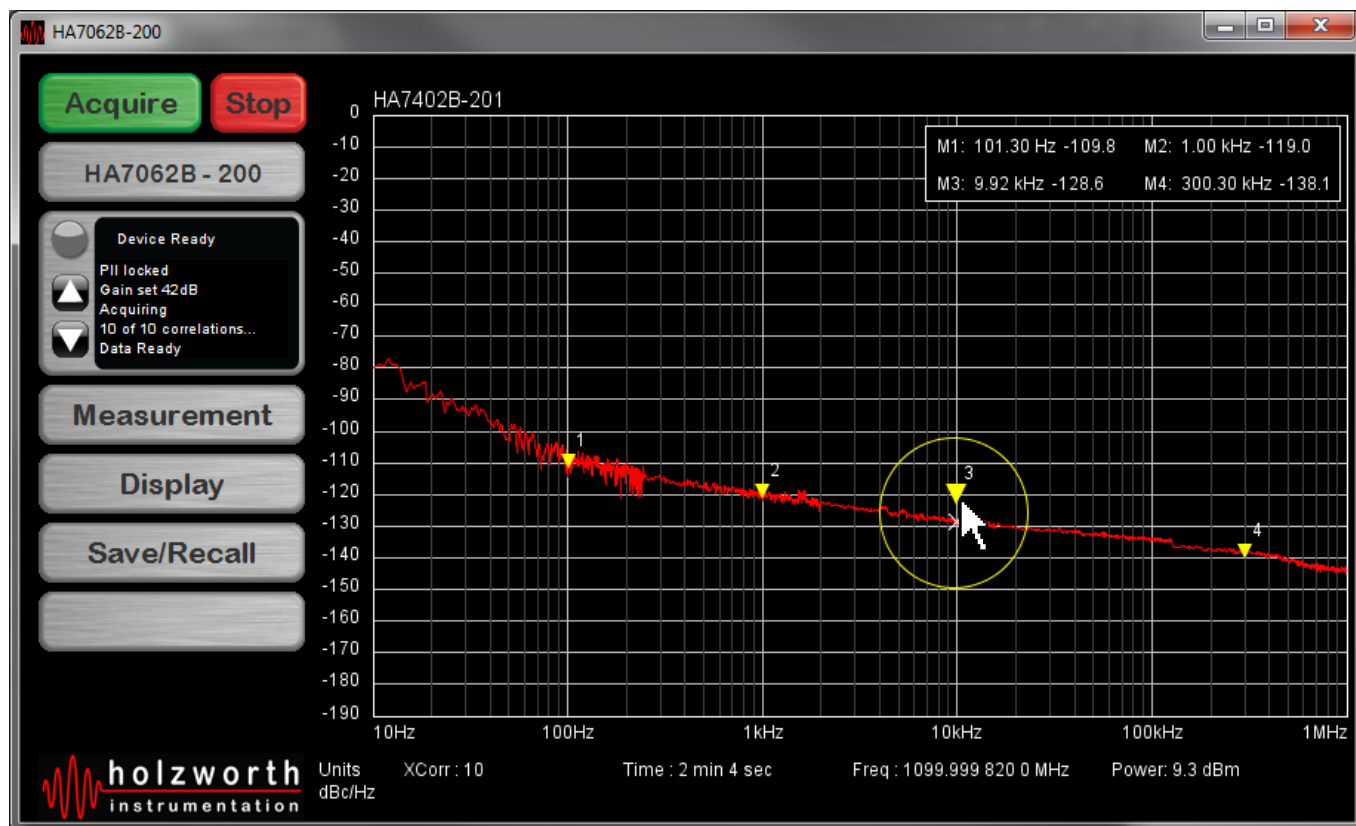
HA7062B-200

Acquire Stop

HA7062B - 200

Device Ready

Pll locked
Gain set 42dB
Acquiring
10 of 10 correlations...
Data Ready

Measurement

Display

Save/Recall

HA7402B-201

M1: 101.30 Hz -109.8 M2: 1.00 kHz -119.0
M3: 9.92 kHz -128.6 M4: 300.30 kHz -138.1

0
-10
-20
-30
-40
-50
-60
-70
-80
-90
-100
-110
-120
-130
-140
-150
-160
-170
-180
-190

1
2
3
4

10Hz 100Hz 1kHz 10kHz 100kHz 1MHz

holzworth
instrumentation

Units dBc/Hz XCorr : 10 Time : 2 min 4 sec Freq : 1099.999 820 0 MHz Power: 9.3 dBm